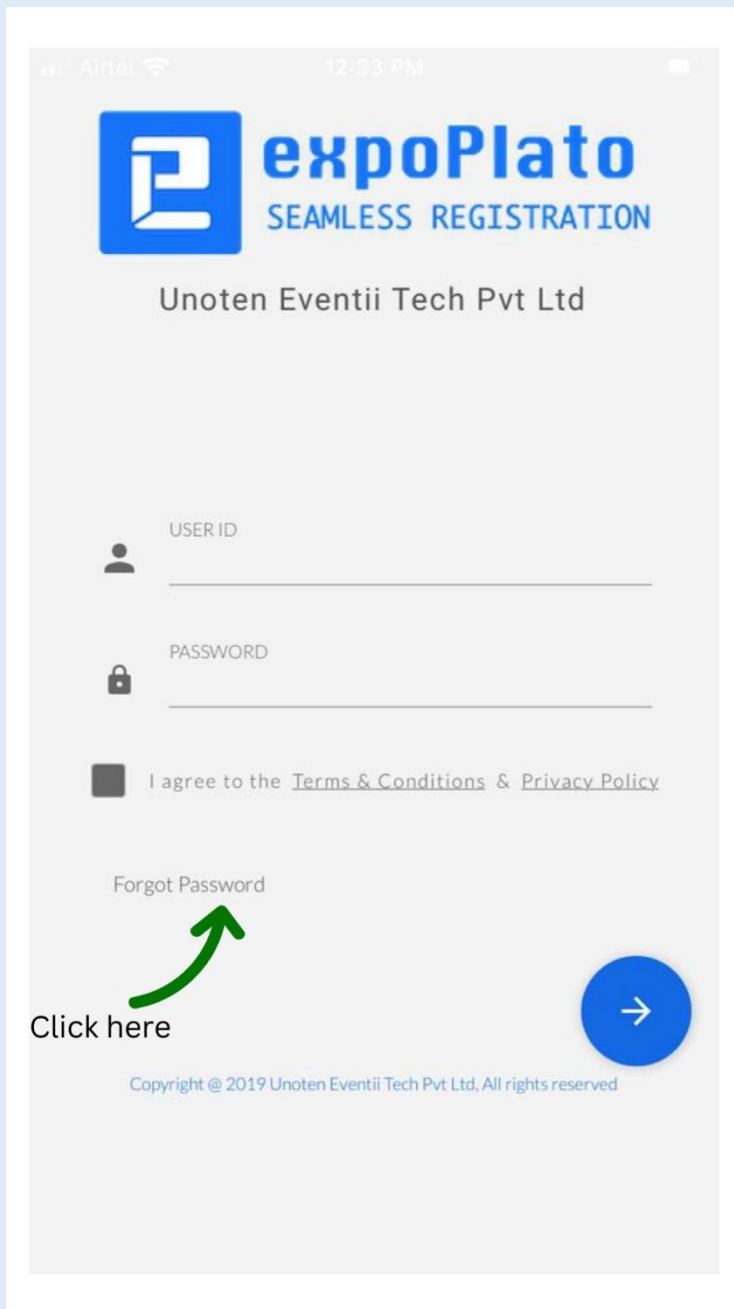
Airtel 12:33 PM

expoPlato
SEAMLESS REGISTRATION

Unoten Eventii Tech Pvt Ltd

USER ID

PASSWORD

I agree to the Terms & Conditions & Privacy Policy

Forgot Password

Click here

Copyright @ 2019 Unoten Eventii Tech Pvt Ltd, All rights reserved